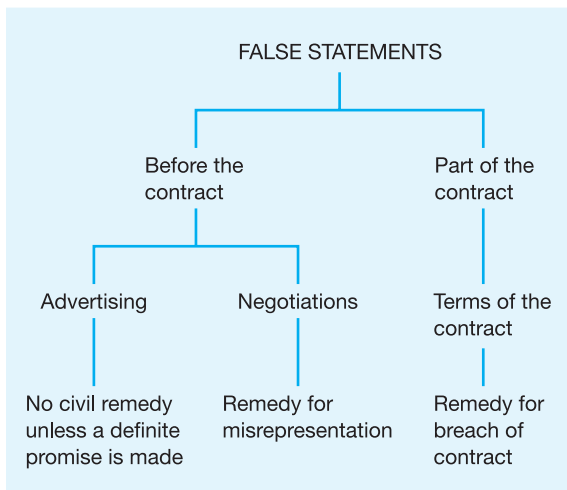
FALSE STATEMENTS

Before the contract

Part of the contract

Advertising

Negotiations

Terms of the contract

No civil remedy unless a definite promise is made

Remedy for misrepresentation

Remedy for breach of contract